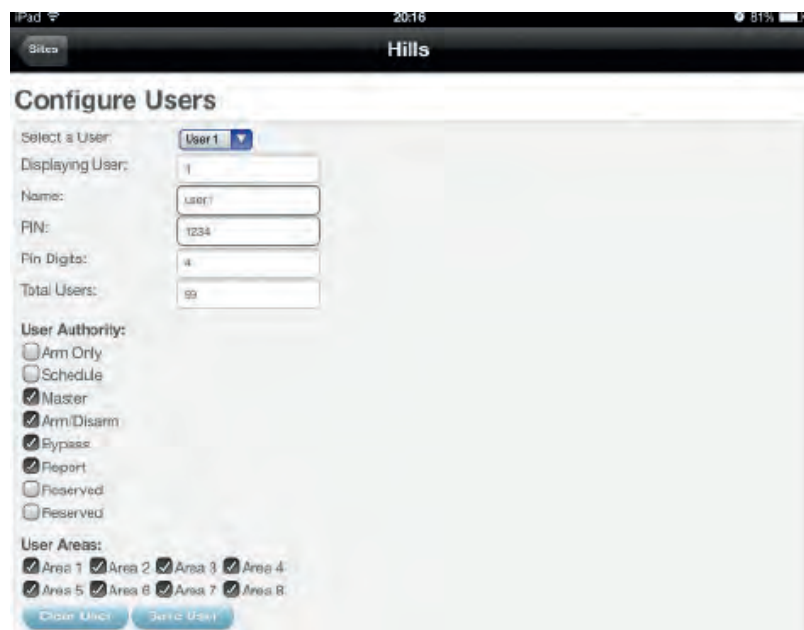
iPad
20:16
81%

Sites
Hills

Configure Users

Select a User: User 1
Displaying User: 1
Name: user1
PIN: 1234
Pin Digits: 4
Total Users: 99

User Authority:
Arm Only
Schedule
Master
Arm/Disarm
Bypass
Report
Reserved
Reserved

User Areas:
Area 1 Area 2 Area 3 Area 4
Area 5 Area 6 Area 7 Area 8

Clear User
Save User